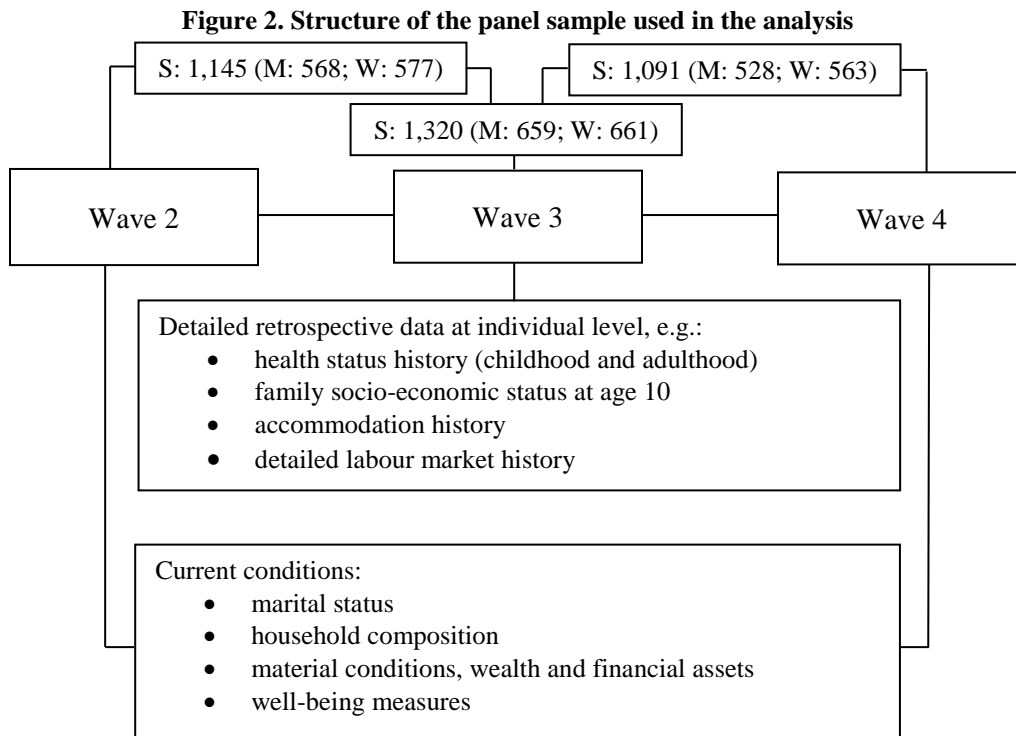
**Figure 2. Structure of the panel sample used in the analysis**

S: 1,145 (M: 568; W: 577)

S: 1,091 (M: 528; W: 563)

S: 1,320 (M: 659; W: 661)

Wave 2

Wave 3

Wave 4

Detailed retrospective data at individual level, e.g.:
- health status history (childhood and adulthood)
- family socio-economic status at age 10
- accommodation history
- detailed labour market history

Current conditions:
- marital status
- household composition
- material conditions, wealth and financial assets
- well-being measures